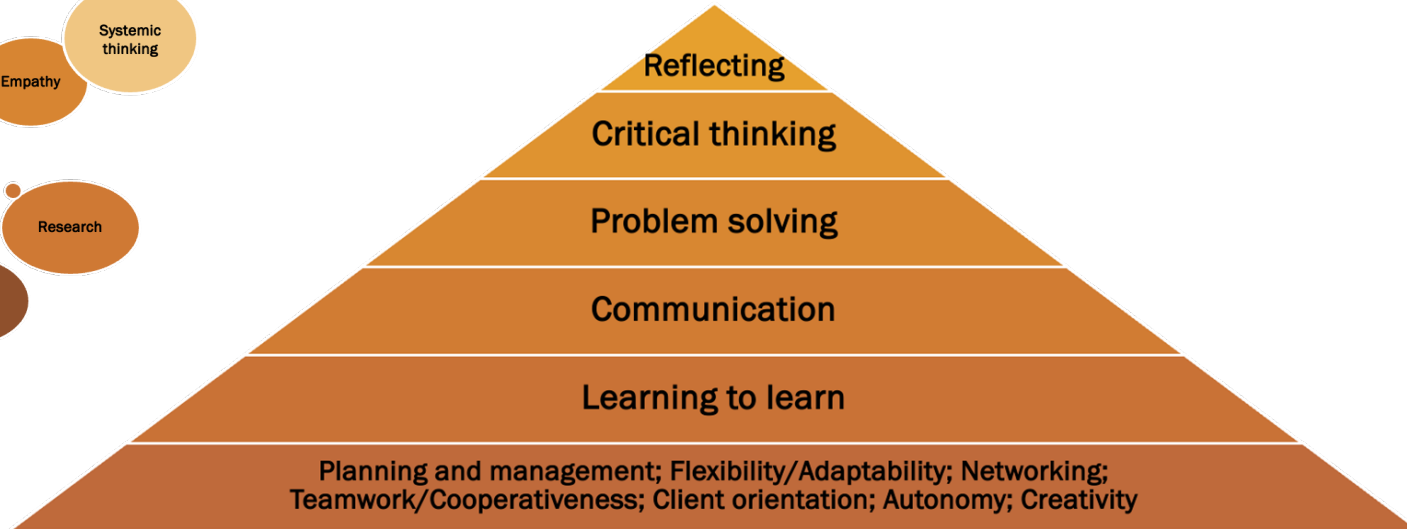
Systemic thinking

Empathy

Research

Reflecting

Critical thinking

Problem solving

Communication

Learning to learn

Planning and management; Flexibility/Adaptability; Networking; Teamwork/Cooperativeness; Client orientation; Autonomy; Creativity